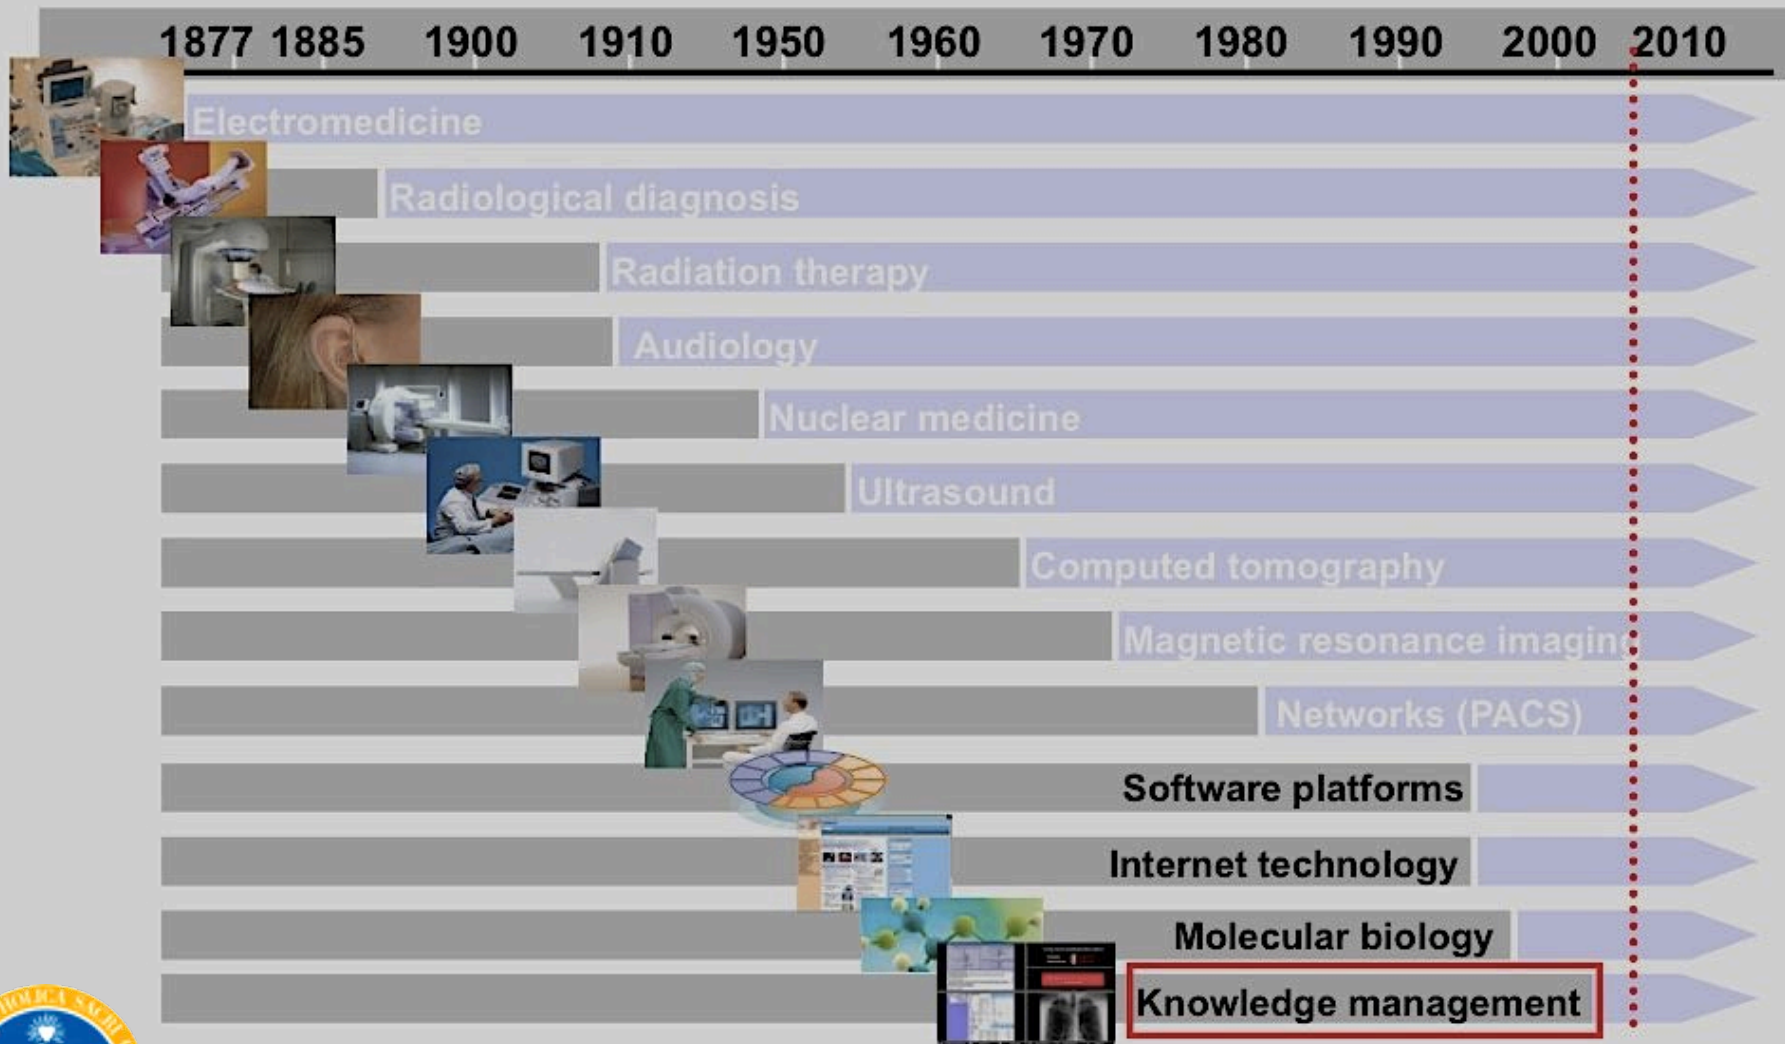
1877 1885 1900 1910 1950 1960 1970 1980 1990 2000 2010

Electromedicine

Radiological diagnosis

Radiation therapy

Audiology

Nuclear medicine

Ultrasound

Computed tomography

Magnetic resonance imaging

Networks (PACS)

Software platforms

Internet technology

Molecular biology

Knowledge management